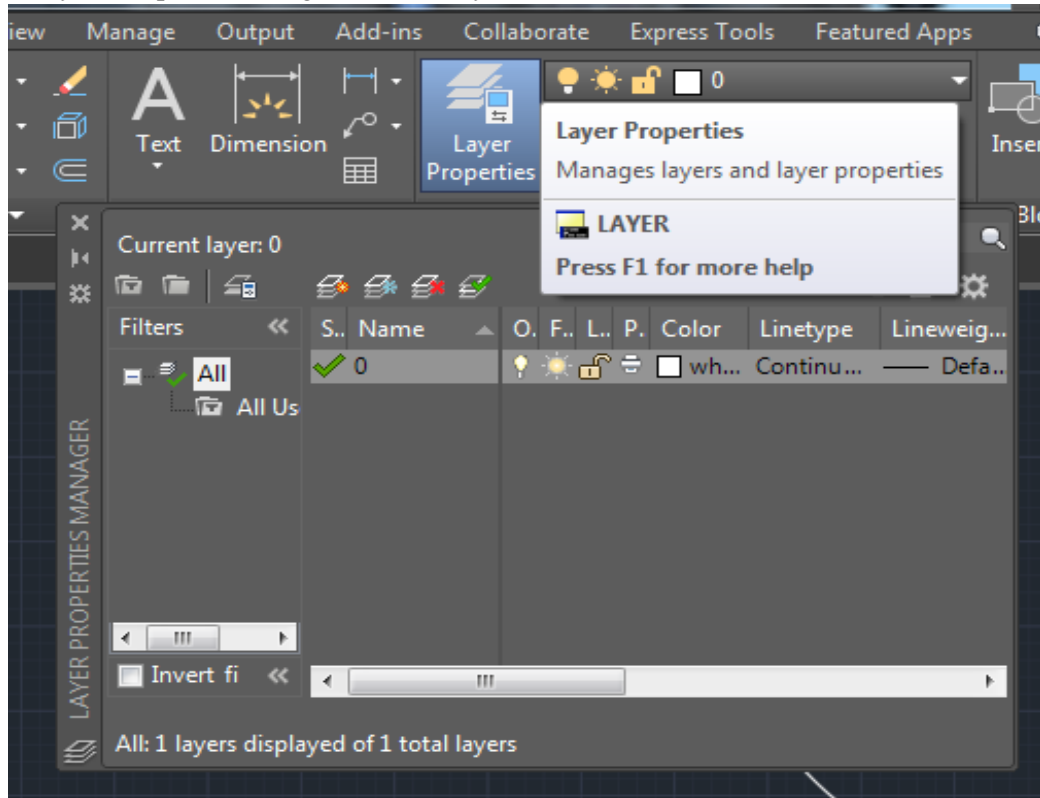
iew Manage Output Add-ins Collaborate Express Tools Featured Apps

Text Dimension

Layer Properties

0

Layer Properties
Manages layers and layer properties

LAYER

Press F1 for more help

Inser

Bl

Current layer: 0

Filters

All

All Us

| S.. | Name | O.. | F.. | L.. | P.. | Color | Linetype | Lineweig... |
|---|---|---|---|---|---|---|---|---|
| | 0 | | | | | wh... | Continu... | —— Defa... |

LAYER PROPERTIES MANAGER

Invert fi

All: 1 layers displayed of 1 total layers